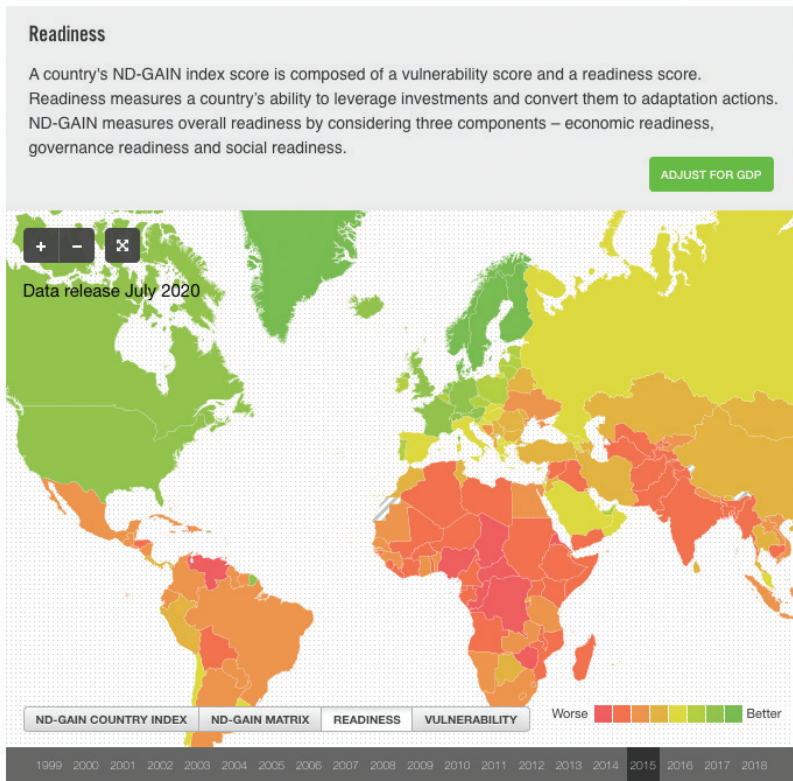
Readiness

A country's ND-GAIN index score is composed of a vulnerability score and a readiness score. Readiness measures a country's ability to leverage investments and convert them to adaptation actions. ND-GAIN measures overall readiness by considering three components – economic readiness, governance readiness and social readiness.

ADJUST FOR GDP

+ −

Data release July 2020

ND-GAIN COUNTRY INDEX | ND-GAIN MATRIX | READINESS | VULNERABILITY

Worse Better

1999 2000 2001 2002 2003 2004 2005 2006 2007 2008 2009 2010 2011 2012 2013 2014 2015 2016 2017 2018